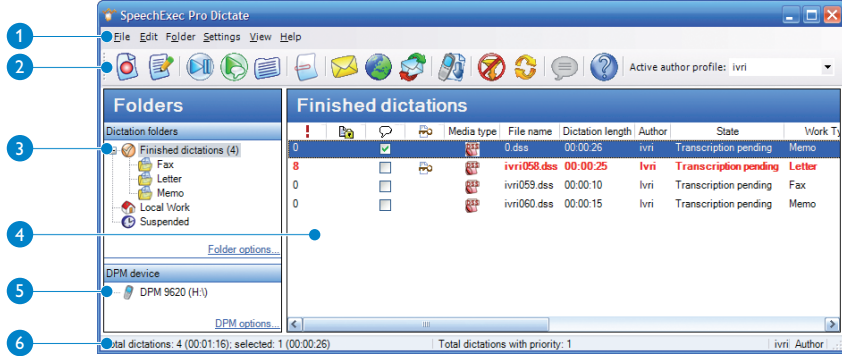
SpeechExec Pro Dictate

1
2
3
4
5
6

File Edit Folder Settings View Help

Active author profile: ivri

Folders

Dictation folders

Finished dictations (4)
Fax
Letter
Memo
Local Work
Suspended

Folder options...

DPM device

DPM 9620 (H:\)

DPM options...

Finished dictations

| ! | | | | Media type | File name | Dictation length | Author | State | Work Ty |
|---|---|---|---|---|---|---|---|---|---|
| 0 | | | | | 0.dss | 00:00:26 | ivri | Transcription pending | Memo |
| 8 | | | | | ivri058.dss | 00:00:25 | Ivri | Transcription pending | Letter |
| 0 | | | | | ivri059.dss | 00:00:10 | Ivri | Transcription pending | Fax |
| 0 | | | | | ivri060.dss | 00:00:15 | Ivri | Transcription pending | Memo |

otal dictations: 4 (00:01:16); selected: 1 (00:00:26) | Total dictations with priority: 1 | ivri | Author